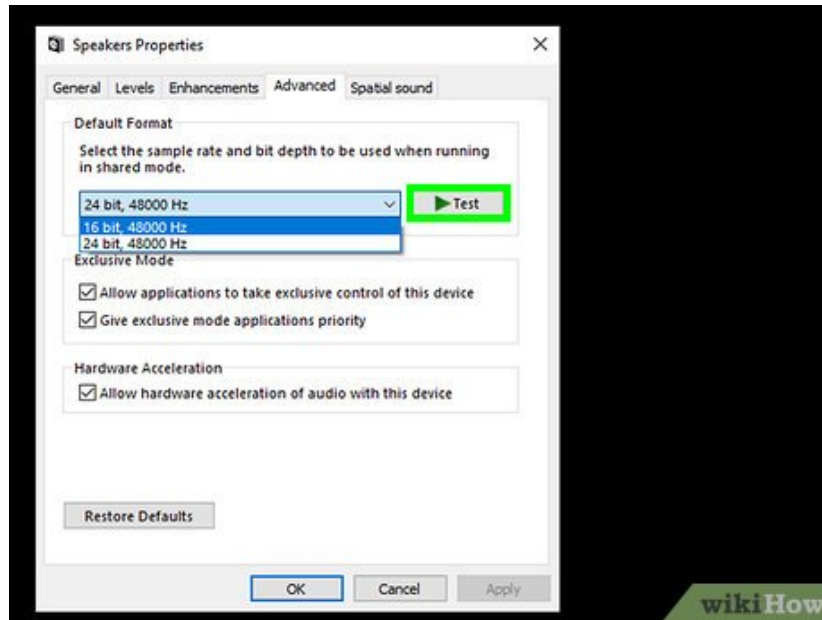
Speakers Properties

×

General Levels Enhancements Advanced Spatial sound

Default Format

Select the sample rate and bit depth to be used when running in shared mode.

24 bit, 48000 Hz

16 bit, 48000 Hz

24 bit, 48000 Hz

Test

Exclusive Mode

Allow applications to take exclusive control of this device

Give exclusive mode applications priority

Hardware Acceleration

Allow hardware acceleration of audio with this device

Restore Defaults

OK Cancel Apply

wikiHow